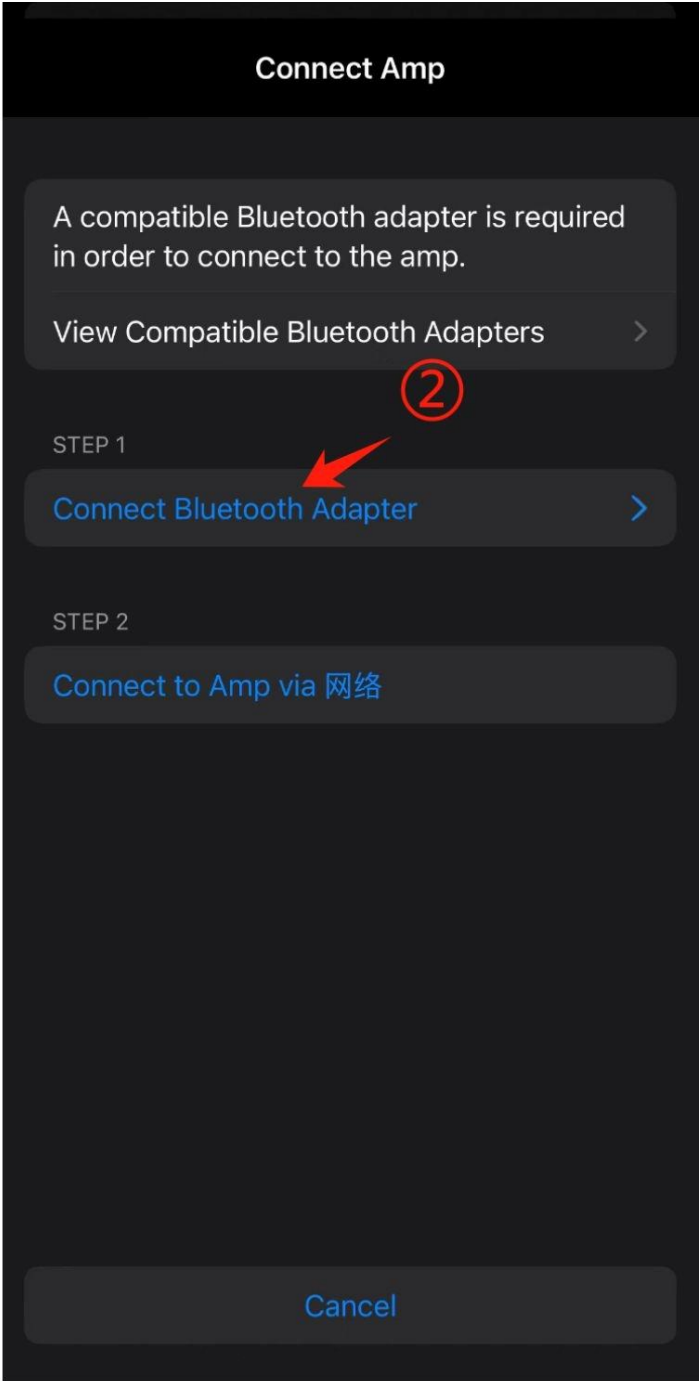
Connect Amp

A compatible Bluetooth adapter is required in order to connect to the amp.

View Compatible Bluetooth Adapters

②

STEP 1

Connect Bluetooth Adapter

STEP 2

Connect to Amp via 网络

Cancel